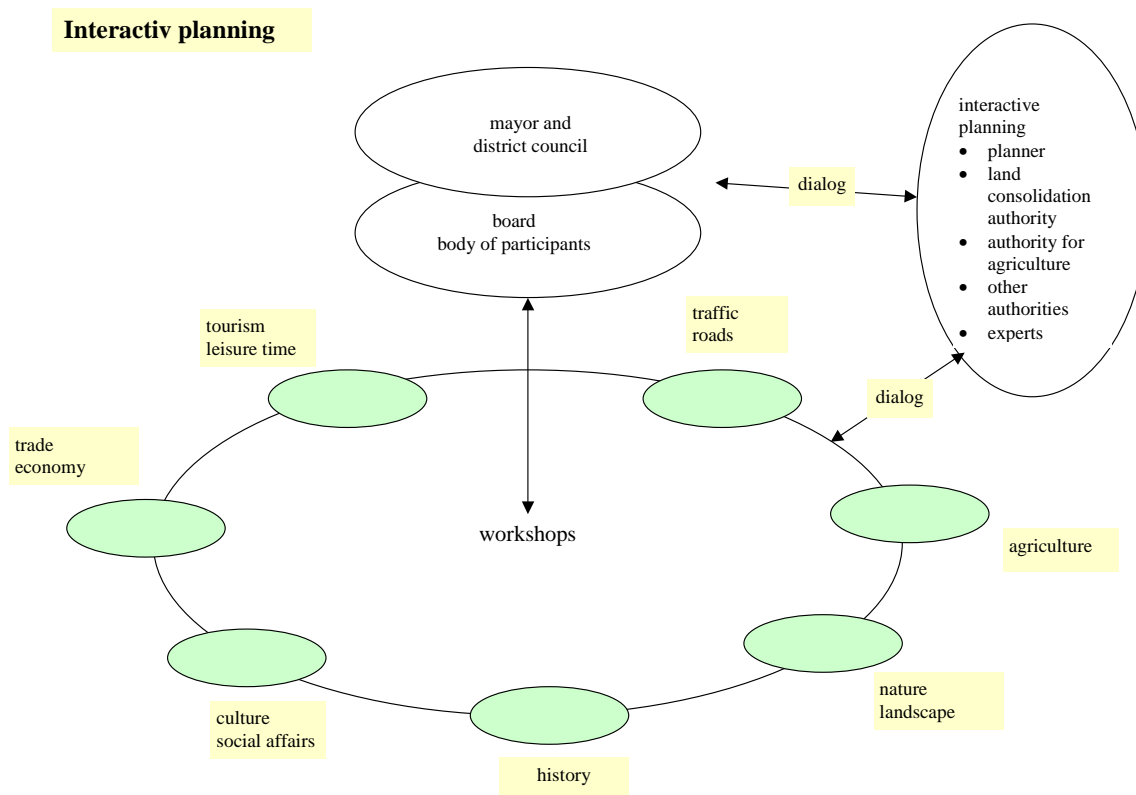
**Interactiv planning**

mayor and district council

board body of participants

dialog

interactive planning
- planner
- land consolidation authority
- authority for agriculture
- other authorities
- experts

tourism leisure time

traffic roads

dialog

trade economy

workshops

agriculture

nature landscape

culture social affairs

history